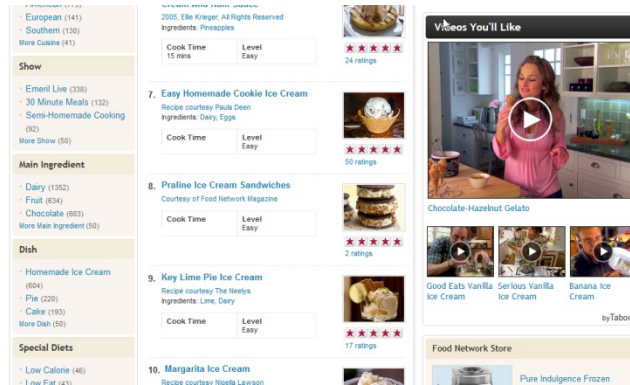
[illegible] (141)
European (141)
Southern (130)
More Cuisine (41)

Show

Emeril Live (338)
30 Minute Meals (132)
Semi-Homemade Cooking (92)
More Show (50)

Main Ingredient

Dairy (1352)
Fruit (634)
Chocolate (603)
More Main Ingredient (50)

Dish

Homemade Ice Cream (604)
Pie (220)
Cake (193)
More Dish (50)

Special Diets

Low Calorie (46)
Low Fat (43)

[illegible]
2005, Elle Krieger, All Rights Reserved
Ingredients: Pineapples

| Cook Time | Level |
|---|---|
| 15 mins | Easy |

24 ratings

7. Easy Homemade Cookie Ice Cream
Recipe courtesy Paula Deen
Ingredients: Dairy, Eggs

| Cook Time | Level |
|---|---|
| | Easy |

50 ratings

8. Praline Ice Cream Sandwiches
Courtesy of Food Network Magazine

| Cook Time | Level |
|---|---|
| | |

2 ratings

9. Key Lime Pie Ice Cream
Recipe courtesy The Neelys
Ingredients: Lime, Dairy

| Cook Time | Level |
|---|---|
| | Easy |

17 ratings

10. Margarita Ice Cream
Recipe courtesy Nigella Lawson

Videos You'll Like

Chocolate-Hazelnut Gelato

Good Eats Vanilla Ice Cream
Serious Vanilla Ice Cream
Banana Ice Cream

byTaboo

Food Network Store

Pure Indulgence Frozen